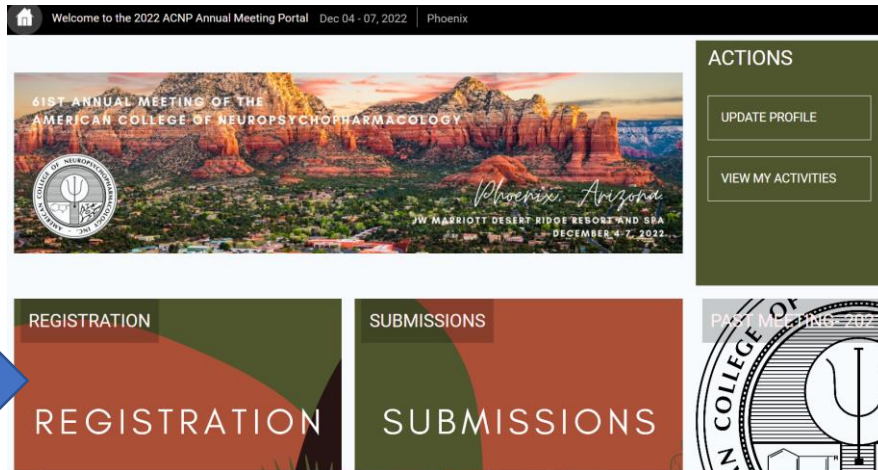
Welcome to the 2022 ACNP Annual Meeting Portal Dec 04 - 07, 2022 | Phoenix

61ST ANNUAL MEETING OF THE AMERICAN COLLEGE OF NEUROPSYCHOPHARMACOLOGY

AMERICAN COLLEGE OF NEUROPSYCHOPHARMACOLOGY, INC.

Phoenix, Arizona

JW MARRIOTT DESERT RIDGE RESORT AND SPA

DECEMBER 4-7, 2022

ACTIONS

UPDATE PROFILE

VIEW MY ACTIVITIES

REGISTRATION

REGISTRATION

SUBMISSIONS

SUBMISSIONS

PAST MEETING 202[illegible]

COLLEGE O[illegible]